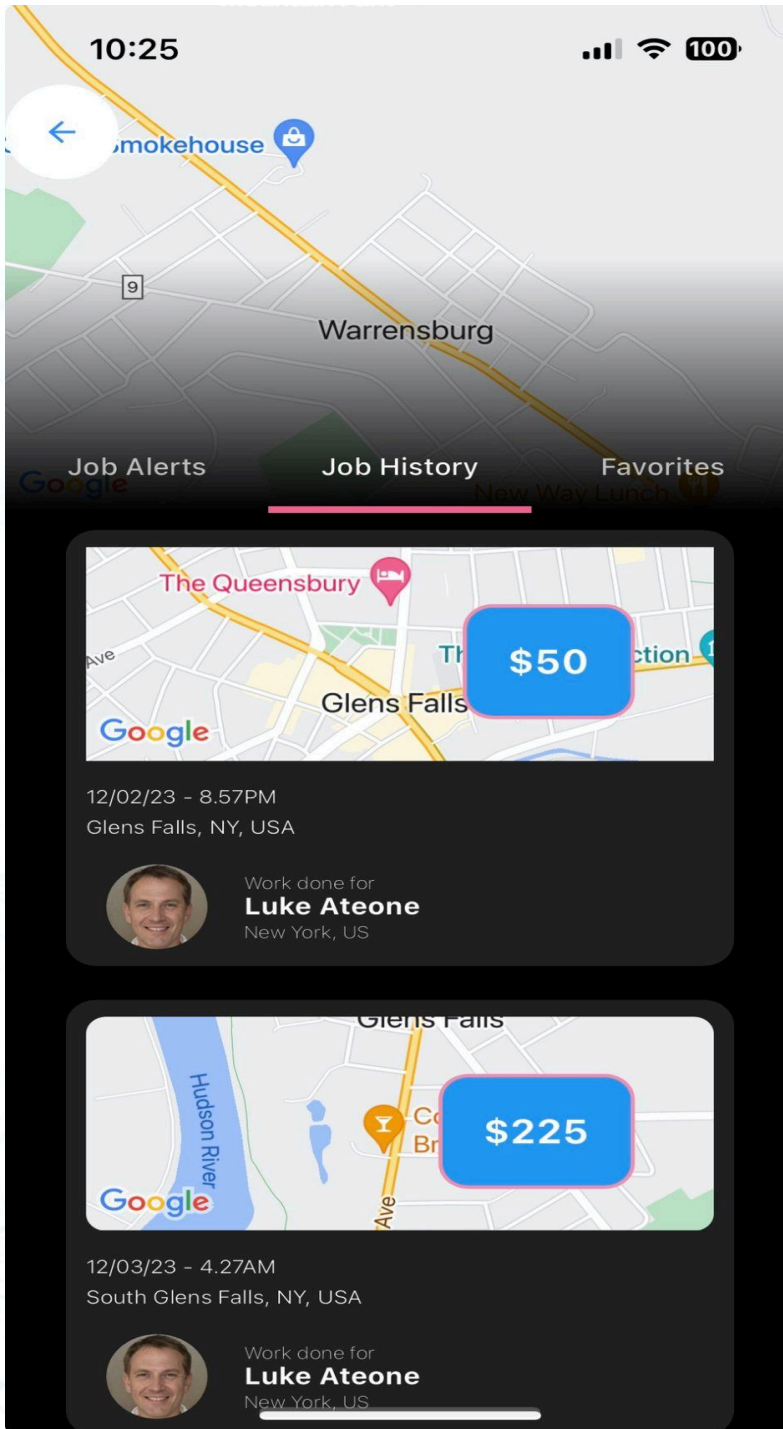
10:25

100

Smokehouse

9

Warrensburg

Google

New Way Lunch

Job Alerts

Job History

Favorites

The Queensbury

Ave

Th

ction

Glens Falls

Google

$50

12/02/23 - 8.57PM
Glens Falls, NY, USA

Work done for
**Luke Ateone**
New York, US

Glens Falls

Hudson River

Co
Br

Ave

Google

$225

12/03/23 - 4.27AM
South Glens Falls, NY, USA

Work done for
**Luke Ateone**
New York, US